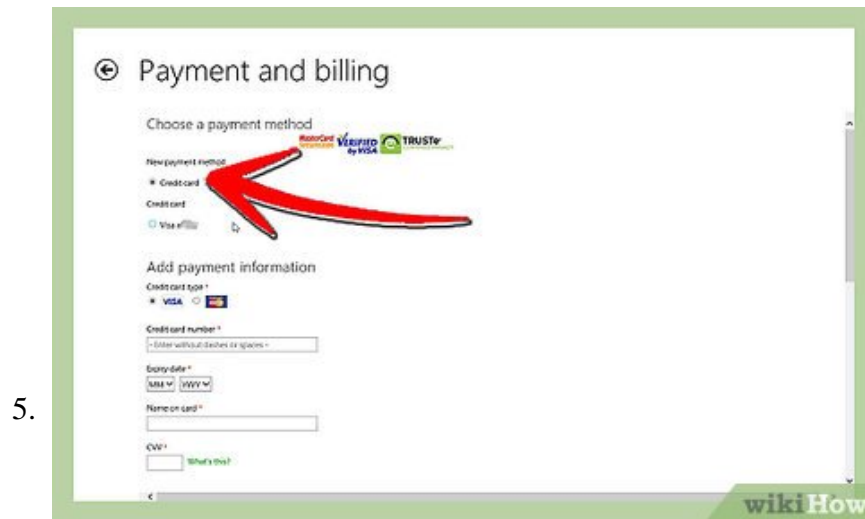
5.

Payment and billing

Choose a payment method

MasterCard SecureCode VERIFIED by VISA TRUSTe

New payment method

Credit card

Credit card

Visa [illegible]

Add payment information

Credit card type *

VISA

Credit card number *

- Enter without dashes or spaces -

Expiry date *

MM YYYY

Name on card *

CVV *

What's this?

wikiHow